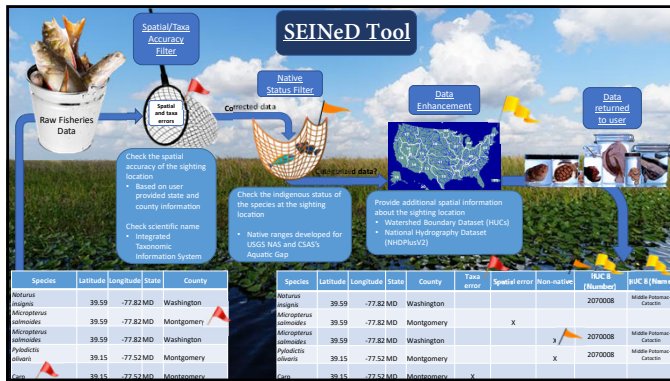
SEINeD Tool

Spatial/Taxa Accuracy Filter

Native Status Filter

Data Enhancement

Data returned to user

Raw Fisheries Data

Spatial and taxa errors

Corrected data

Nonnative data?

Check the spatial accuracy of the sighting location
• Based on user provided state and county information

Check scientific name
• Integrated Taxonomic Information System

Check the indigenous status of the species at the sighting location

• Native ranges developed for USGS NAS and CSAS's Aquatic Gap

Provide additional spatial information about the sighting location
• Watershed Boundary Dataset (HUCs)
• National Hydrography Dataset (NHDPlusV2)

| Species | Latitude | Longitude | State | County |
|---|---|---|---|---|
| Noturus insignis | 39.59 | -77.82 | MD | Washington |
| Micropterus salmoides | 39.59 | -77.82 | MD | Montgomery |
| Micropterus salmoides | 39.59 | -77.82 | MD | Washington |
| Pylodictis olivaris | 39.15 | -77.52 | MD | Washington |
| Carp | 39.15 | -77.52 | MD | Montgomery |

| Species | Latitude | Longitude | State | County | Taxa error | Spatial error | Non-native | HUC 8 (Number) | HUC 8 (Name) |
|---|---|---|---|---|---|---|---|---|---|
| Noturus insignis | 39.59 | -77.82 | MD | Washington | | | | 2070008 | Middle Potomac-Catoctin |
| Micropterus salmoides | 39.59 | -77.82 | MD | Montgomery | | X | | | |
| Micropterus salmoides | 39.59 | -77.82 | MD | Washington | | | X | 2070008 | Middle Potomac-Catoctin |
| Pylodictis olivaris | 39.15 | -77.52 | MD | Montgomery | | | X | 2070008 | Middle Potomac-Catoctin |
| Carp | 39.15 | -77.52 | MD | Montgomery | X | | | | |